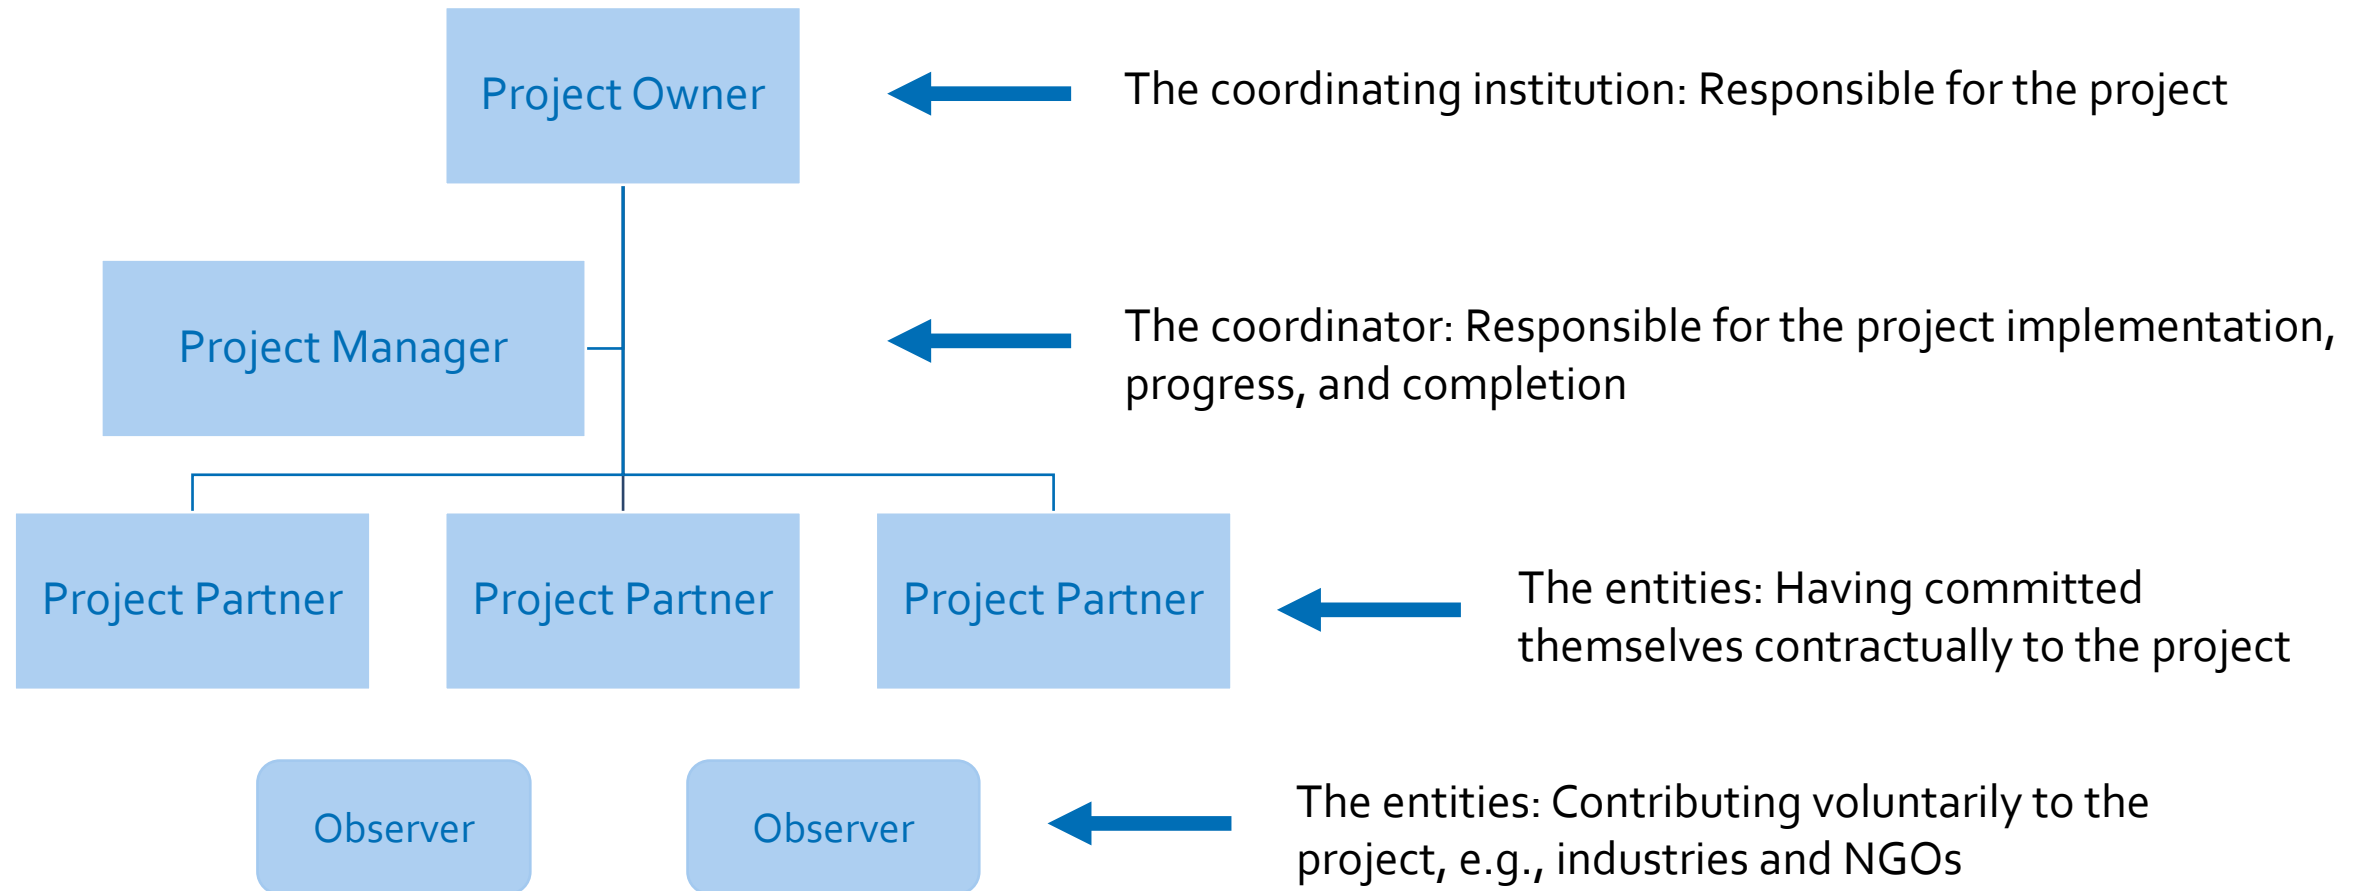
Project Owner

The coordinating institution: Responsible for the project

Project Manager

The coordinator: Responsible for the project implementation, progress, and completion

Project Partner

Project Partner

Project Partner

The entities: Having committed themselves contractually to the project

Observer

Observer

The entities: Contributing voluntarily to the project, e.g., industries and NGOs